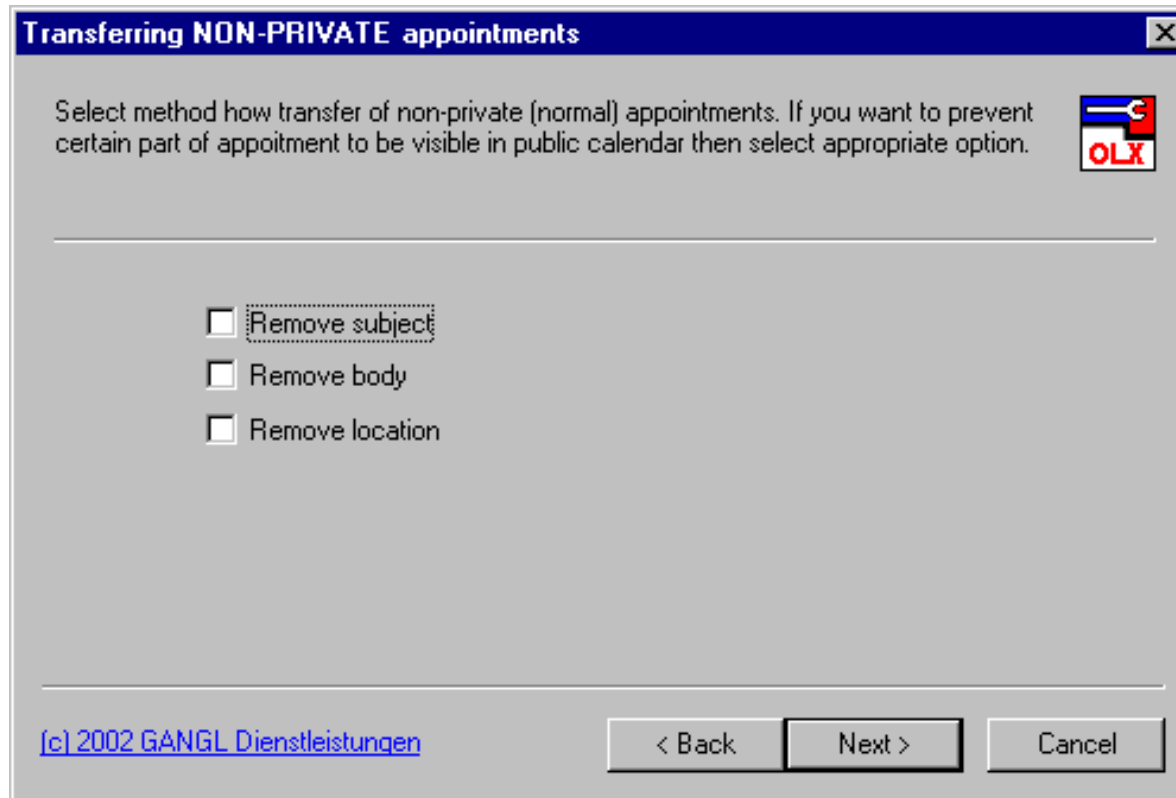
Transferring NON-PRIVATE appointments

Select method how transfer of non-private (normal) appointments. If you want to prevent certain part of appoitment to be visible in public calendar then select appropriate option.

OLX

Remove subject

Remove body

Remove location

(c) 2002 GANGL Dienstleistungen

< Back

Next >

Cancel